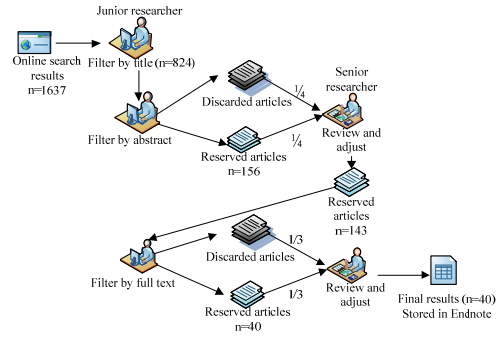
Junior researcher

Online search results
n=1637

Filter by title (n=824)

Filter by abstract

Discarded articles

¼

Senior researcher

Review and adjust

¼

Reserved articles
n=156

Reserved articles
n=143

Filter by full text

Discarded articles

1/3

Review and adjust

1/3

Reserved articles
n=40

Final results (n=40)
Stored in Endnote